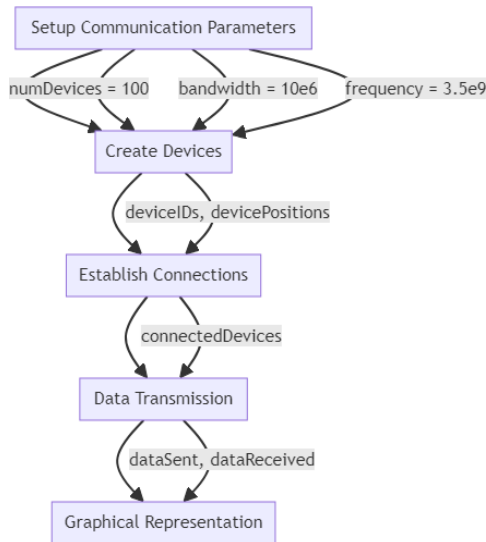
Setup Communication Parameters

numDevices = 100

bandwidth = 10e6

frequency = 3.5e9

Create Devices

deviceIDs, devicePositions

Establish Connections

connectedDevices

Data Transmission

dataSent, dataReceived

Graphical Representation